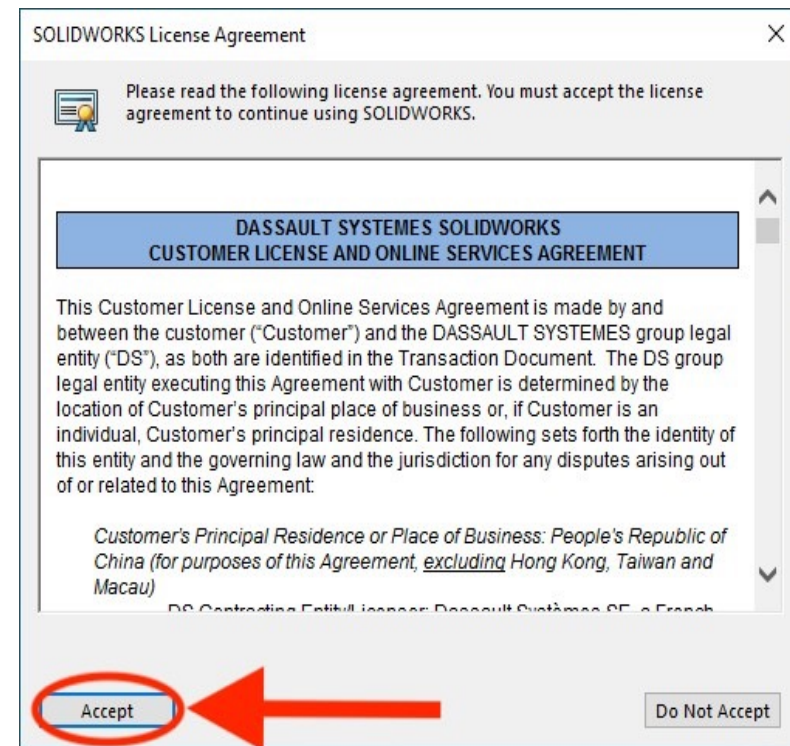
SOLIDWORKS License Agreement

Please read the following license agreement. You must accept the license agreement to continue using SOLIDWORKS.

DASSAULT SYSTEMES SOLIDWORKS
CUSTOMER LICENSE AND ONLINE SERVICES AGREEMENT

This Customer License and Online Services Agreement is made by and between the customer ("Customer") and the DASSAULT SYSTEMES group legal entity ("DS"), as both are identified in the Transaction Document. The DS group legal entity executing this Agreement with Customer is determined by the location of Customer's principal place of business or, if Customer is an individual, Customer's principal residence. The following sets forth the identity of this entity and the governing law and the jurisdiction for any disputes arising out of or related to this Agreement:

Customer's Principal Residence or Place of Business: People's Republic of China (for purposes of this Agreement, excluding Hong Kong, Taiwan and Macau)

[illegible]

Accept

Do Not Accept